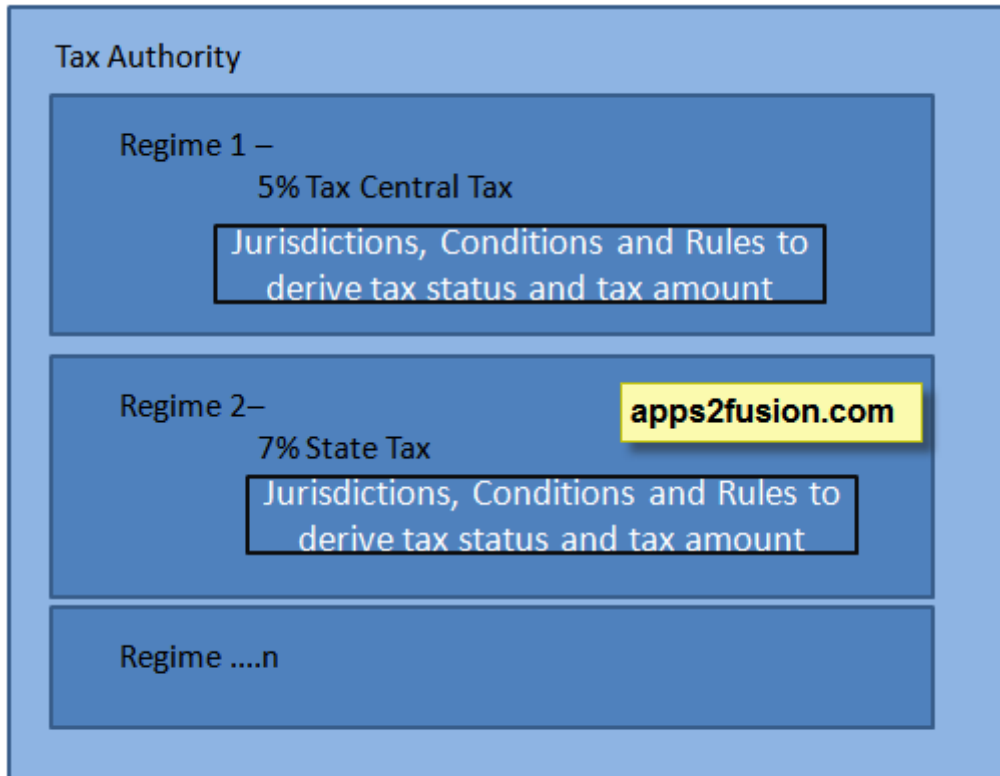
Tax Authority

Regime 1 –

5% Tax Central Tax

Jurisdictions, Conditions and Rules to derive tax status and tax amount

Regime 2–

apps2fusion.com

7% State Tax

Jurisdictions, Conditions and Rules to derive tax status and tax amount

Regime ….n